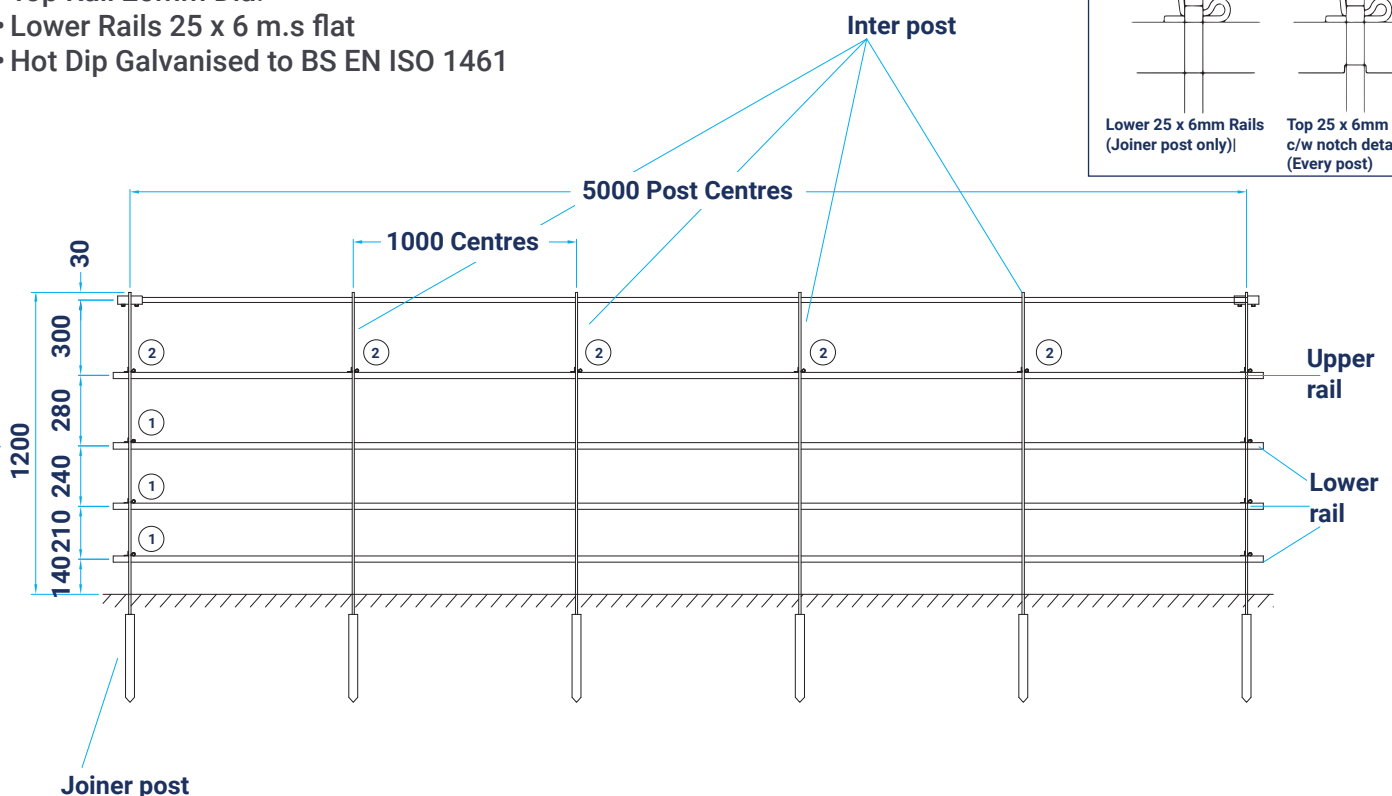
• Lower Rails 25 x 6 m.s flat
• Hot Dip Galvanised to BS EN ISO 1461

Inter post

Lower 25 x 6mm Rails (Joiner post only)|

Top 25 x 6mm c/w notch deta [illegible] (Every post)

5000 Post Centres

1000 Centres

30

300

280

240

210

140

1200

2 2 2 2 2

1

1

1

Upper rail

Lower rail

Joiner post